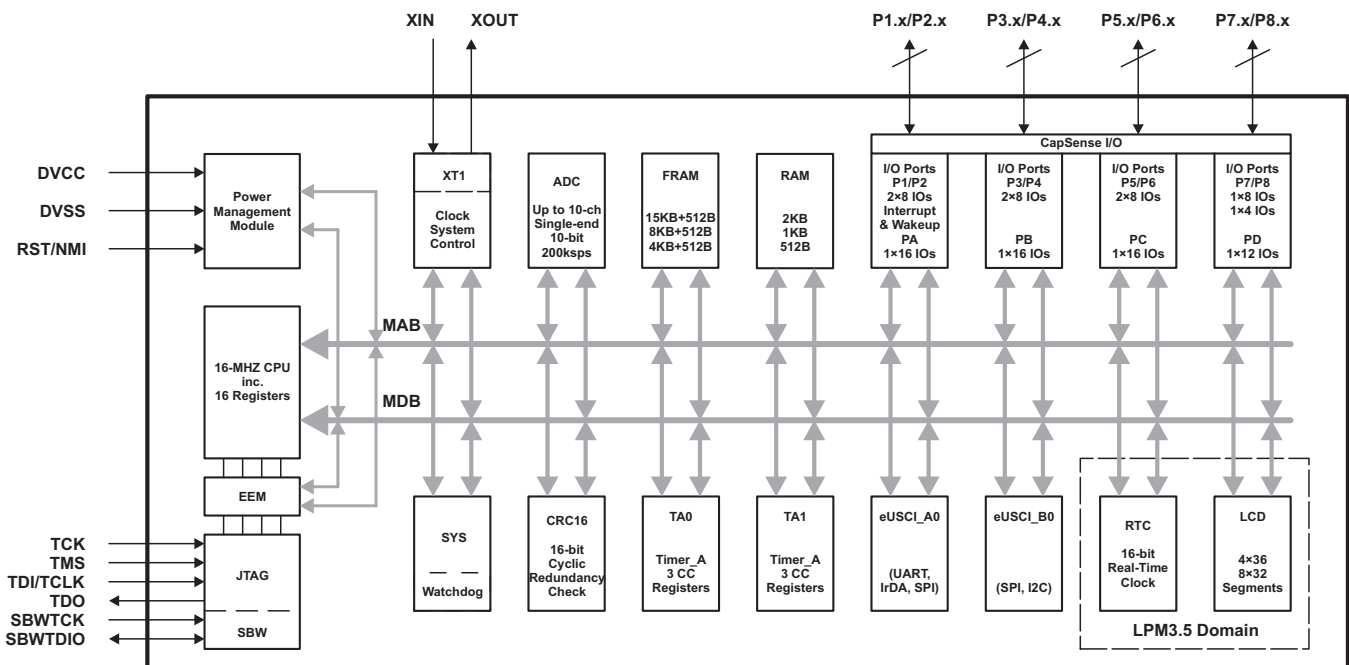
XIN XOUT

P1.x/P2.x P3.x/P4.x P5.x/P6.x P7.x/P8.x

CapSense I/O

DVCC
DVSS
RST/NMI

Power Management Module

XT1

Clock System Control

ADC

Up to 10-ch Single-end 10-bit 200ksps

FRAM

15KB+512B
8KB+512B
4KB+512B

RAM

2KB
1KB
512B

I/O Ports P1/P2 2×8 IOs Interrupt & Wakeup PA 1×16 IOs

I/O Ports P3/P4 2×8 IOs PB 1×16 IOs

I/O Ports P5/P6 2×8 IOs PC 1×16 IOs

I/O Ports P7/P8 1×8 IOs 1×4 IOs PD 1×12 IOs

MAB

16-MHZ CPU inc. 16 Registers

MDB

EEM

TCK
TMS
TDI/TCLK
TDO
SBWTCK
SBWTDIO

JTAG

SBW

SYS

Watchdog

CRC16

16-bit Cyclic Redundancy Check

TA0

Timer_A 3 CC Registers

TA1

Timer_A 3 CC Registers

eUSCI_A0

(UART, IrDA, SPI)

eUSCI_B0

(SPI, I2C)

RTC

16-bit Real-Time Clock

LCD

4×36
8×32
Segments

LPM3.5 Domain